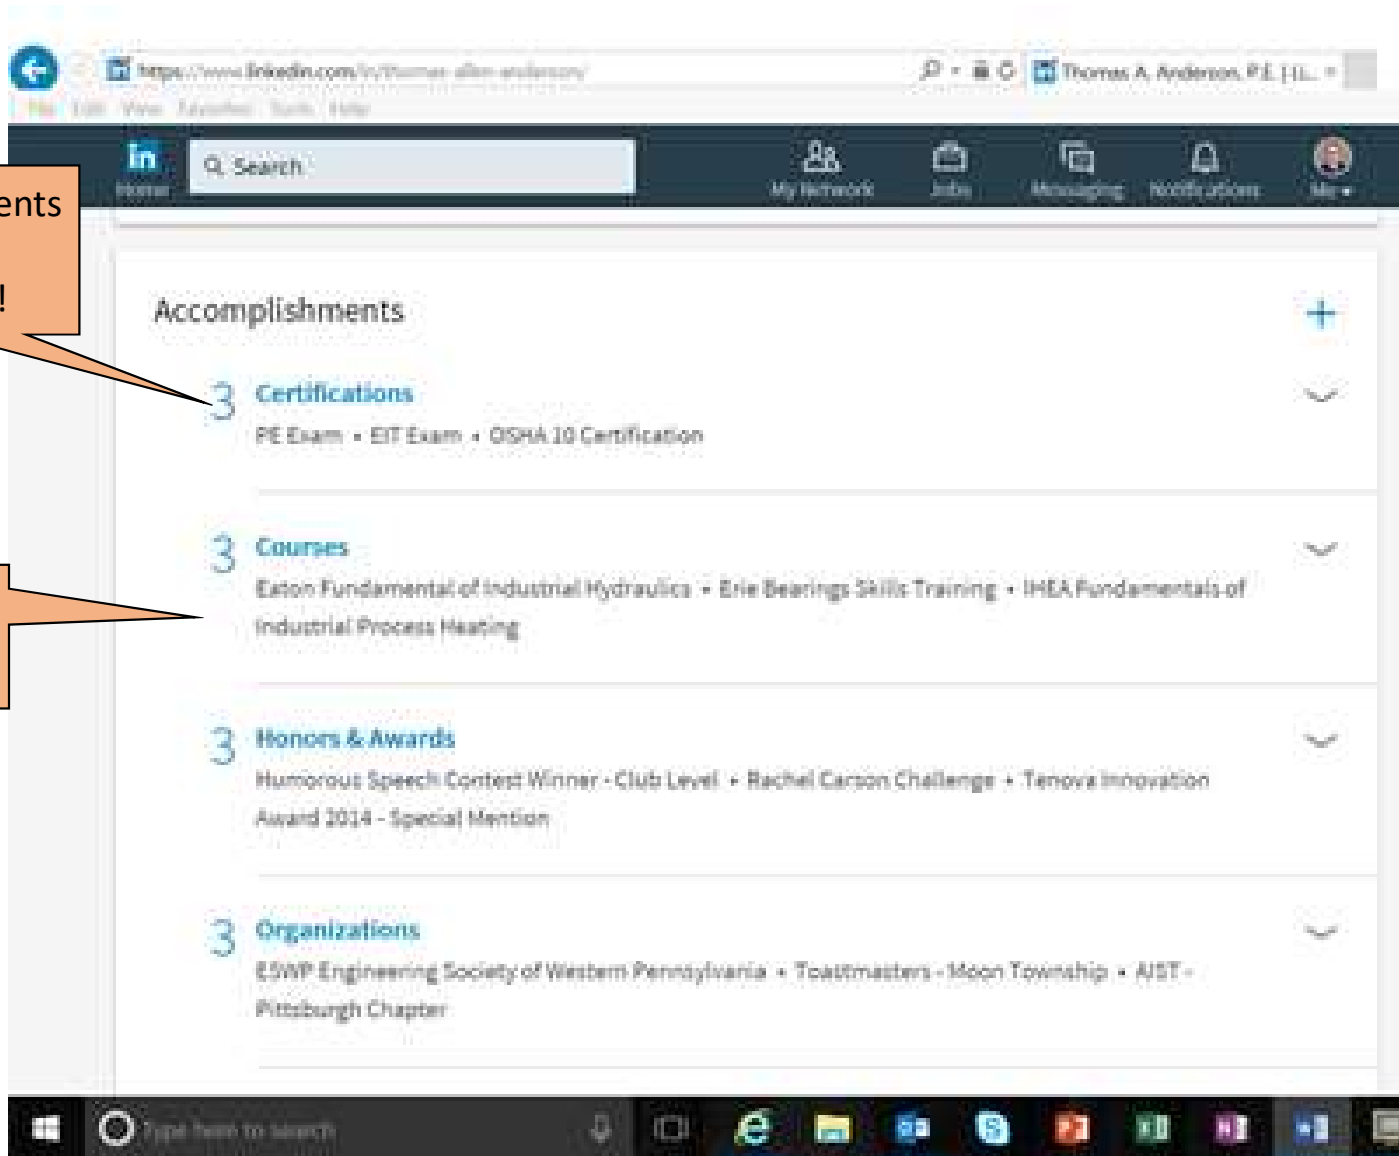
https://www.linkedin.com/in/thomas-allen-anderson/

Thomas A. Anderson, P.E. | L...

File Edit View Favorites Tools Help

in Home

Search

My Network Jobs Messaging Notifications Me

ents

!

Accomplishments

+

3 Certifications
PE Exam • EIT Exam • OSHA 10 Certification

3 Courses
Eaton Fundamental of Industrial Hydraulics • Erie Bearings Skills Training • IHEA Fundamentals of Industrial Process Heating

3 Honors & Awards
Humorous Speech Contest Winner - Club Level • Rachel Carson Challenge • Tenova Innovation Award 2014 - Special Mention

3 Organizations
ESWP Engineering Society of Western Pennsylvania • Toastmasters - Moon Township • AIST - Pittsburgh Chapter

Type here to search